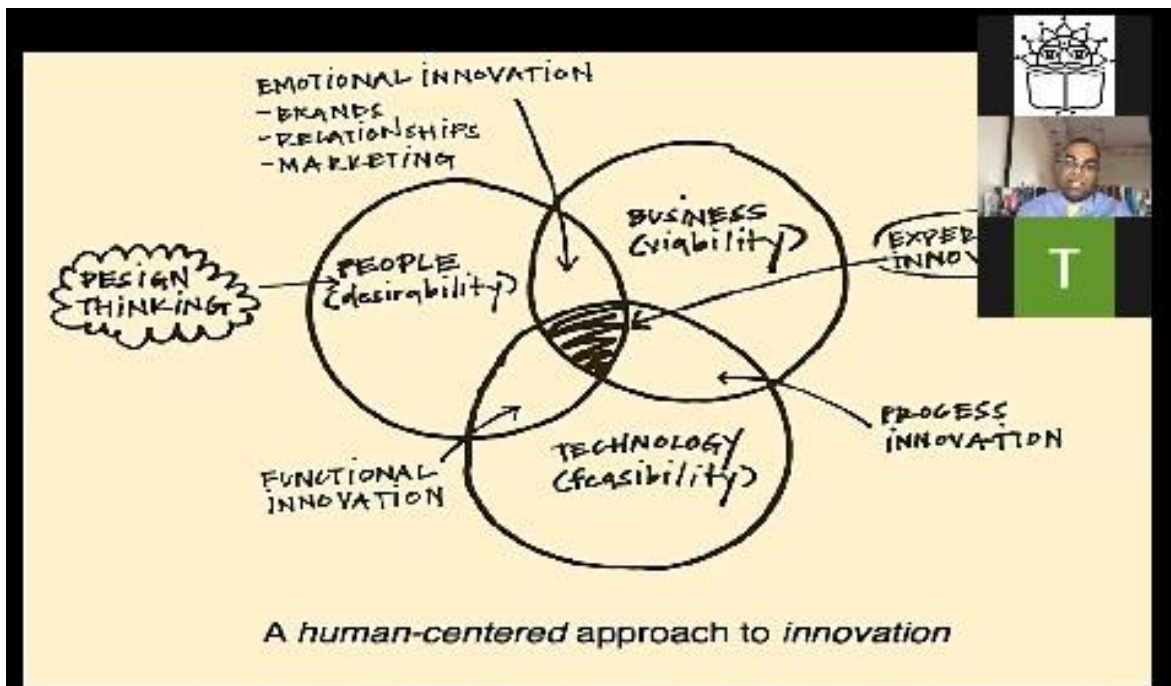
EMOTIONAL INNOVATION
- BRANDS
- RELATIONSHIPS
- MARKETING

BUSINESS (viability)

EXPER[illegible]
INNOV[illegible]

T

DESIGN THINKING

PEOPLE (desirability)

PROCESS INNOVATION

TECHNOLOGY (feasibility)

FUNCTIONAL INNOVATION

A *human-centered* approach to *innovation*